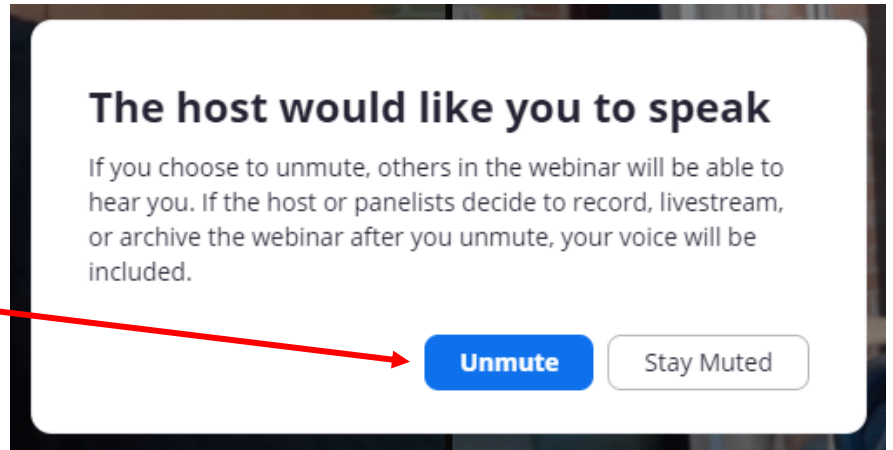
The host would like you to speak

If you choose to unmute, others in the webinar will be able to hear you. If the host or panelists decide to record, livestream, or archive the webinar after you unmute, your voice will be included.

Unmute

Stay Muted